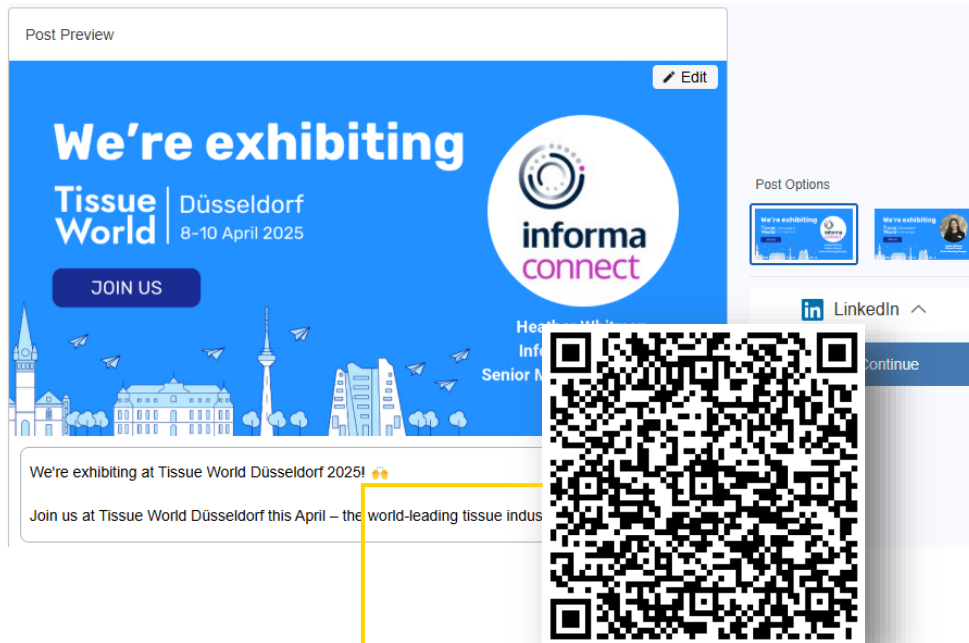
Post Preview

Edit

We're exhibiting

Tissue World

Düsseldorf
8-10 April 2025

JOIN US

informa connect

Heath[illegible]
Info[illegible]
Senior M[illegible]

Post Options

We're exhibiting

We're exhibiting

LinkedIn

Continue

We're exhibiting at Tissue World Düsseldorf 2025! 🙌

Join us at Tissue World Düsseldorf this April – the world-leading tissue indus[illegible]